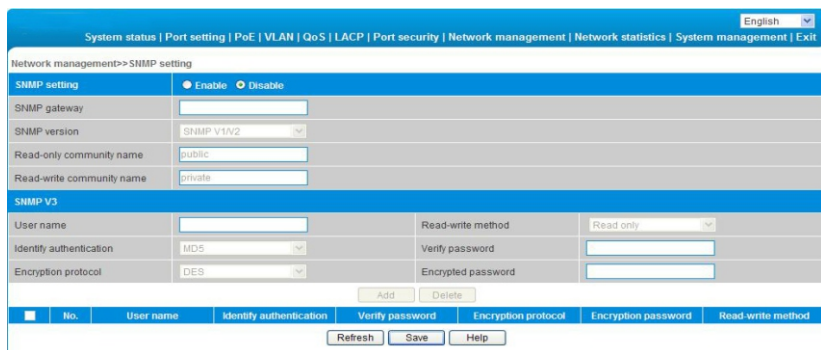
English

System status | Port setting | PoE | VLAN | QoS | LACP | Port security | Network management | Network statistics | System management | Exit

Network management>>SNMP setting

SNMP setting	Enable	Disable

SNMP gateway

SNMP version	SNMP V1/V2

Read-only community name	public

Read-write community name	private

SNMP V3

User name		Read-write method	Read only

Identify authentication	MD5	Verify password

Encryption protocol	DES	Encrypted password

Add	Delete

| | No. | User name | Identify authentication | Verify password | Encryption protocol | Encryption password | Read-write method |
|---|---|---|---|---|---|---|---|

Refresh	Save	Help